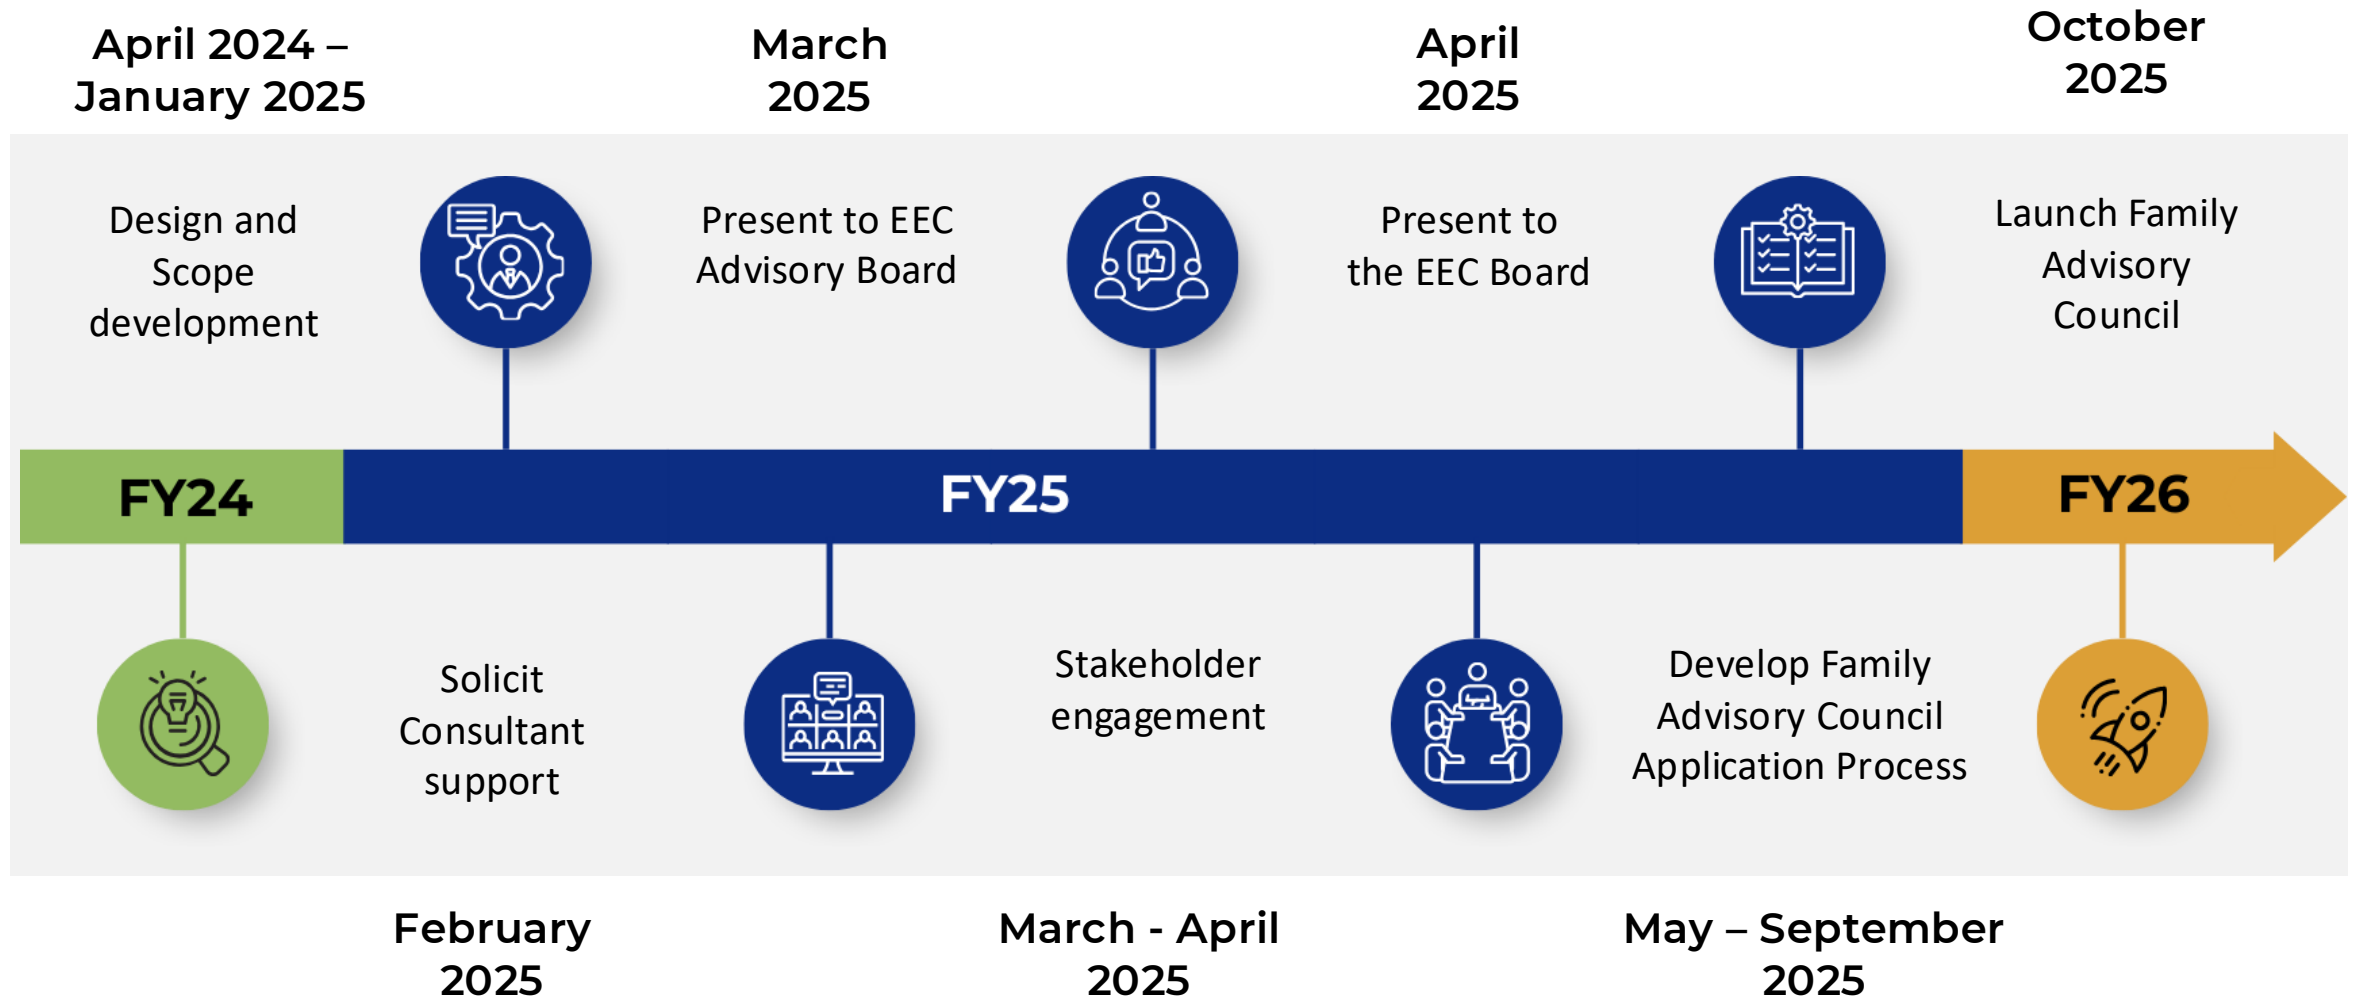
April 2024 – January 2025

March 2025

April 2025

October 2025

Design and Scope development

Present to EEC Advisory Board

Present to the EEC Board

Launch Family Advisory Council

FY24

FY25

FY26

Solicit Consultant support

Stakeholder engagement

Develop Family Advisory Council Application Process

February 2025

March - April 2025

May – September 2025